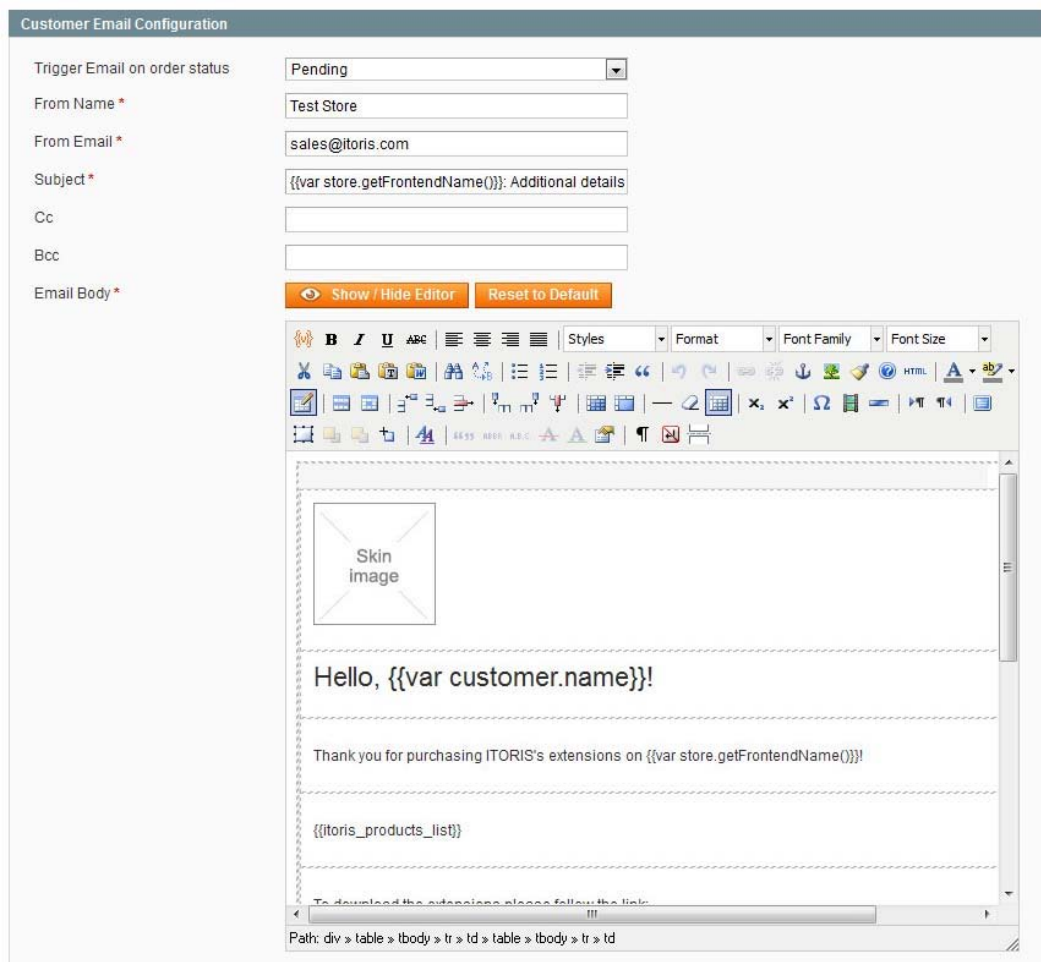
Customer Email Configuration

Trigger Email on order status
Pending

From Name *
Test Store

From Email *
sales@itoris.com

Subject *
{{var store.getFrontendName()}}: Additional details

Cc

Bcc

Email Body *
Show / Hide Editor
Reset to Default

B I U ABC
Styles
Format
Font Family
Font Size

Skin image

Hello, {{var customer.name}}!

Thank you for purchasing ITORIS's extensions on {{var store.getFrontendName()}}!

{{itoris_products_list}}

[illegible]

Path: div » table » tbody » tr » td » table » tbody » tr » td